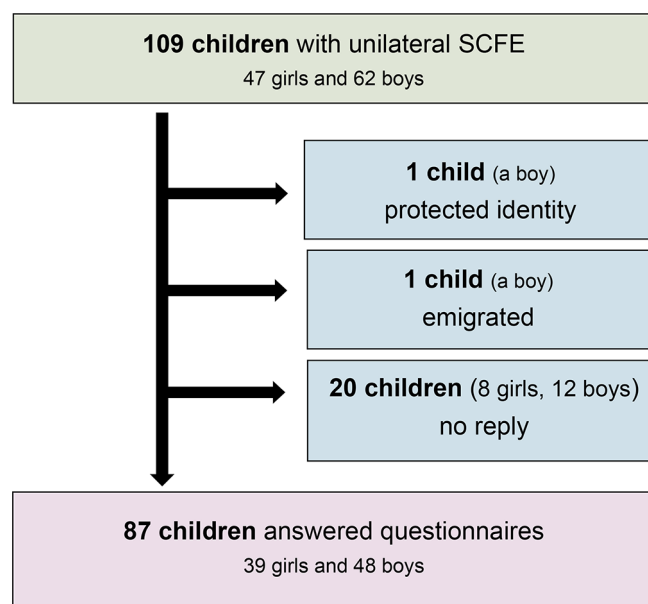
**109 children** with unilateral SCFE
47 girls and 62 boys

**1 child** (a boy)
protected identity

**1 child** (a boy)
emigrated

**20 children** (8 girls, 12 boys)
no reply

**87 children** answered questionnaires
39 girls and 48 boys